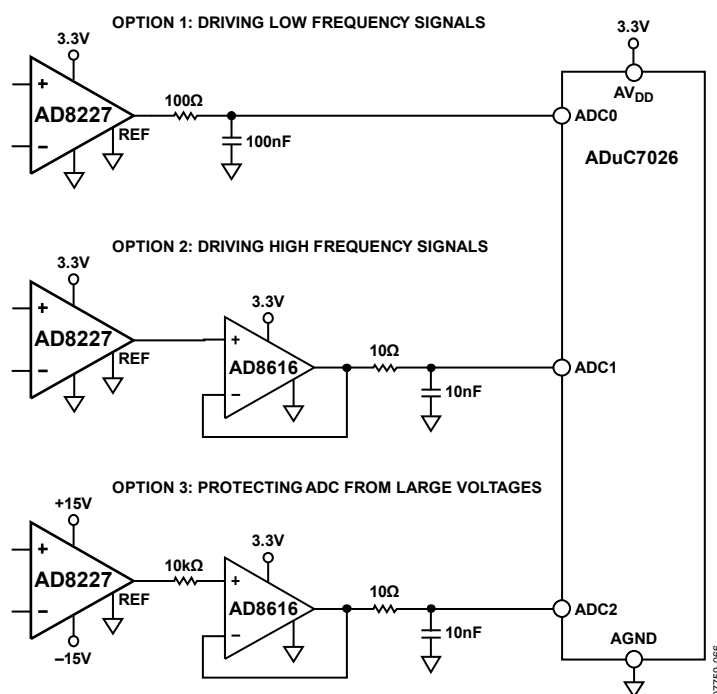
OPTION 1: DRIVING LOW FREQUENCY SIGNALS

3.3V

+

AD8227

–

REF

100Ω

100nF

3.3V

AV$_{DD}$

ADC0

ADuC7026

OPTION 2: DRIVING HIGH FREQUENCY SIGNALS

3.3V

+

AD8227

–

REF

3.3V

+

AD8616

–

10Ω

10nF

ADC1

OPTION 3: PROTECTING ADC FROM LARGE VOLTAGES

+15V

+

AD8227

–

REF

–15V

10kΩ

3.3V

+

AD8616

–

10Ω

10nF

ADC2

AGND

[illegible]